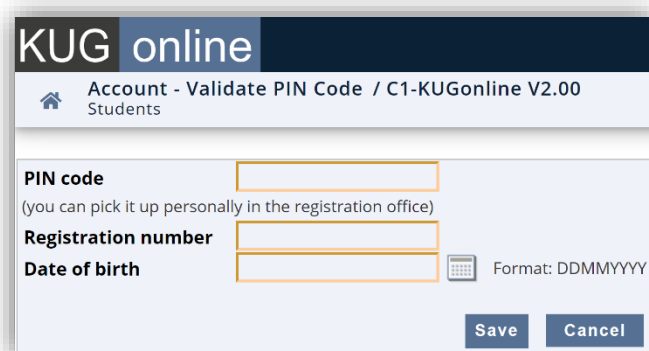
KUG online

Account - Validate PIN Code / C1-KUGonline V2.00
Students

PIN code
(you can pick it up personally in the registration office)
Registration number
Date of birth
Format: DDMMYYYY

Save
Cancel